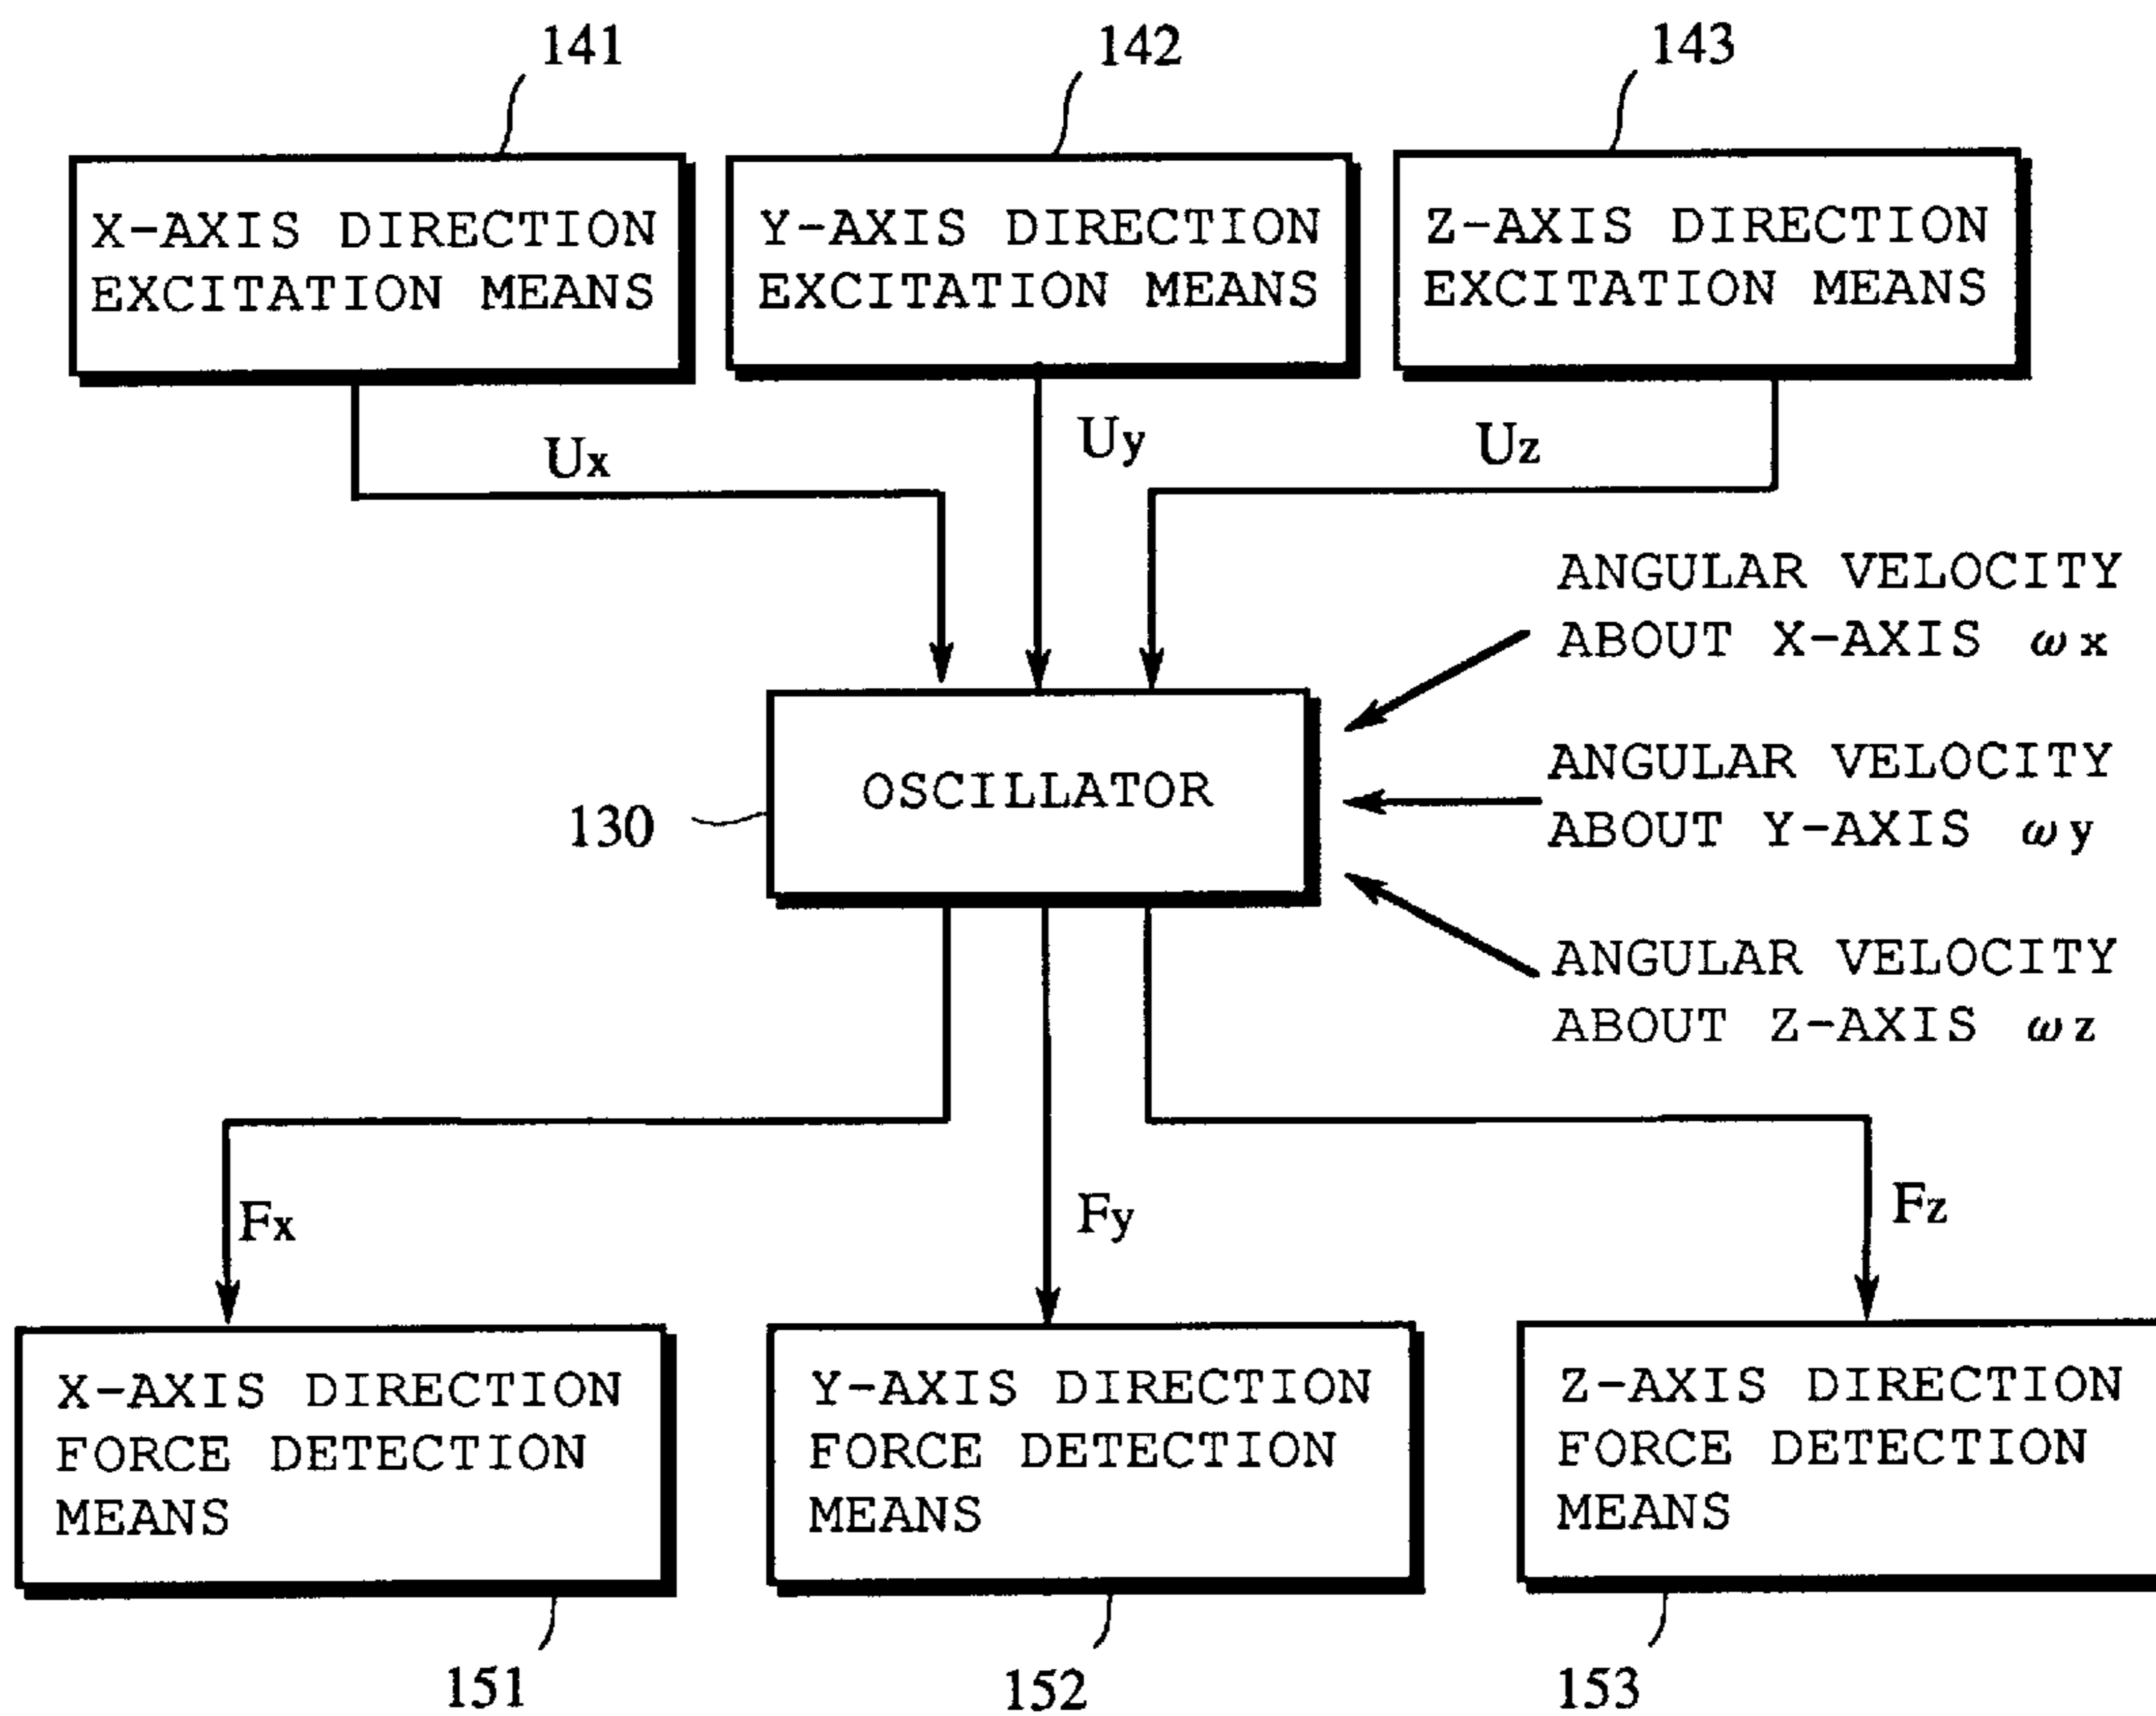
141

142

143

X-AXIS DIRECTION EXCITATION MEANS

Y-AXIS DIRECTION EXCITATION MEANS

Z-AXIS DIRECTION EXCITATION MEANS

Ux

Uy

Uz

ANGULAR VELOCITY ABOUT X-AXIS $\omega x$

130

OSCILLATOR

ANGULAR VELOCITY ABOUT Y-AXIS $\omega y$

ANGULAR VELOCITY ABOUT Z-AXIS $\omega z$

Fx

Fy

Fz

X-AXIS DIRECTION FORCE DETECTION MEANS

Y-AXIS DIRECTION FORCE DETECTION MEANS

Z-AXIS DIRECTION FORCE DETECTION MEANS

151

152

153